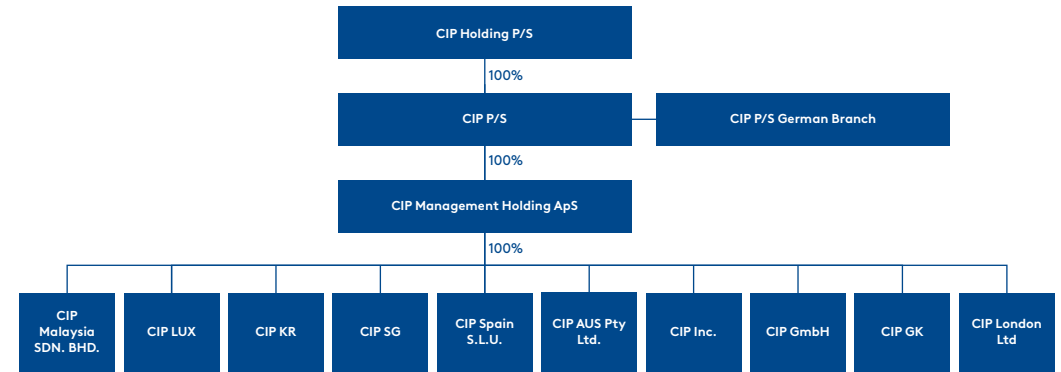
CIP Holding P/S

100%

CIP P/S

CIP P/S German Branch

100%

CIP Management Holding ApS

100%

CIP Malaysia SDN. BHD.

CIP LUX

CIP KR

CIP SG

CIP Spain S.L.U.

CIP AUS Pty Ltd.

CIP Inc.

CIP GmbH

CIP GK

CIP London Ltd